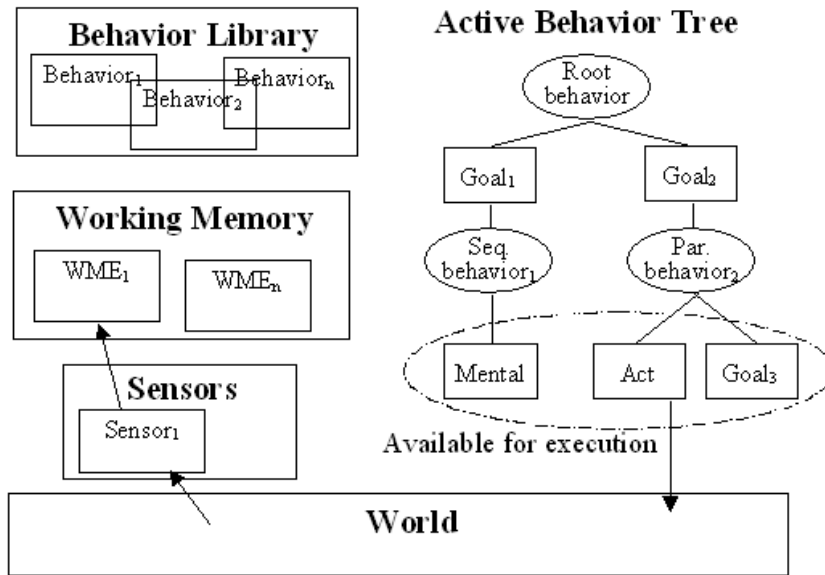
Behavior Library

Behavior$_1$

Behavior$_2$

Behavior$_n$

Active Behavior Tree

Root behavior

Goal$_1$

Goal$_2$

Seq. behavior$_1$

Par. behavior$_2$

Working Memory

WME$_1$

WME$_n$

Mental

Act

Goal$_3$

Sensors

Sensor$_1$

Available for execution

World